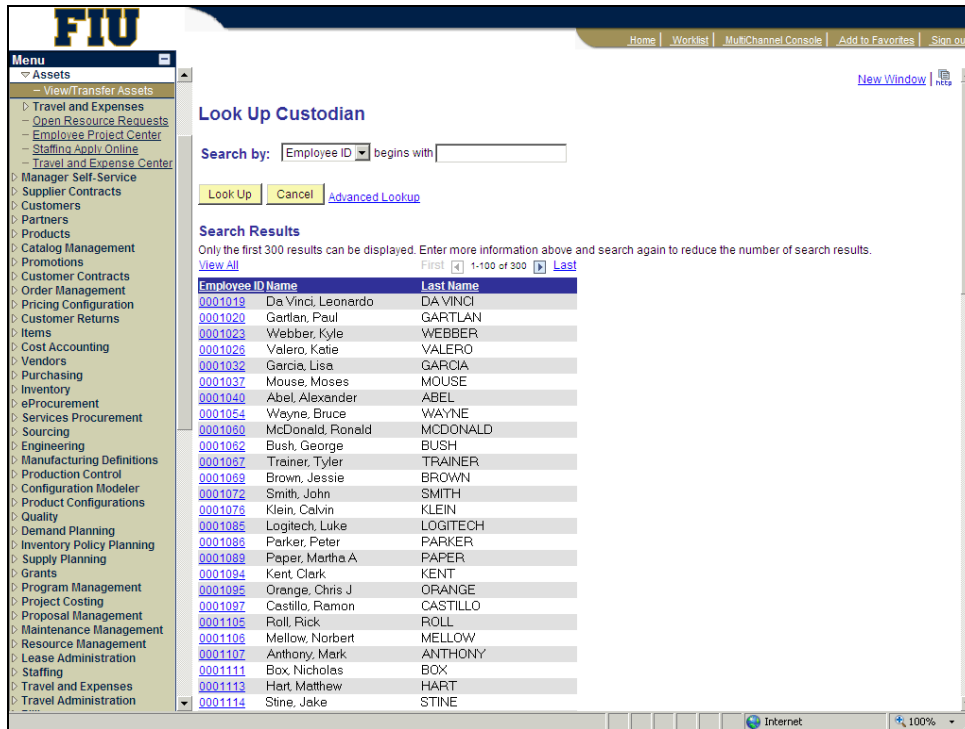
FIU

Home | Worklist | MultiChannel Console | Add to Favorites | Sign ou

Menu
▽ Assets
– View/Transfer Assets
▷ Travel and Expenses
– Open Resource Requests
– Employee Project Center
– Staffing Apply Online
– Travel and Expense Center
▷ Manager Self-Service
▷ Supplier Contracts
▷ Customers
▷ Partners
▷ Products
▷ Catalog Management
▷ Promotions
▷ Customer Contracts
▷ Order Management
▷ Pricing Configuration
▷ Customer Returns
▷ Items
▷ Cost Accounting
▷ Vendors
▷ Purchasing
▷ Inventory
▷ eProcurement
▷ Services Procurement
▷ Sourcing
▷ Engineering
▷ Manufacturing Definitions
▷ Production Control
▷ Configuration Modeler
▷ Product Configurations
▷ Quality
▷ Demand Planning
▷ Inventory Policy Planning
▷ Supply Planning
▷ Grants
▷ Program Management
▷ Project Costing
▷ Proposal Management
▷ Maintenance Management
▷ Resource Management
▷ Lease Administration
▷ Staffing
▷ Travel and Expenses
▷ Travel Administration

New Window

Look Up Custodian

Search by: Employee ID begins with

Look Up Cancel Advanced Lookup

Search Results
Only the first 300 results can be displayed. Enter more information above and search again to reduce the number of search results.
View All First 1-100 of 300 Last

| Employee ID | Name | Last Name |
|---|---|---|
| 0001019 | Da Vinci, Leonardo | DA VINCI |
| 0001020 | Gartlan, Paul | GARTLAN |
| 0001023 | Webber, Kyle | WEBBER |
| 0001026 | Valero, Katie | VALERO |
| 0001032 | Garcia, Lisa | GARCIA |
| 0001037 | Mouse, Moses | MOUSE |
| 0001040 | Abel, Alexander | ABEL |
| 0001054 | Wayne, Bruce | WAYNE |
| 0001060 | McDonald, Ronald | MCDONALD |
| 0001062 | Bush, George | BUSH |
| 0001067 | Trainer, Tyler | TRAINER |
| 0001069 | Brown, Jessie | BROWN |
| 0001072 | Smith, John | SMITH |
| 0001076 | Klein, Calvin | KLEIN |
| 0001085 | Logitech, Luke | LOGITECH |
| 0001086 | Parker, Peter | PARKER |
| 0001089 | Paper, Martha A | PAPER |
| 0001094 | Kent, Clark | KENT |
| 0001095 | Orange, Chris J | ORANGE |
| 0001097 | Castillo, Ramon | CASTILLO |
| 0001105 | Roll, Rick | ROLL |
| 0001106 | Mellow, Norbert | MELLOW |
| 0001107 | Anthony, Mark | ANTHONY |
| 0001111 | Box, Nicholas | BOX |
| 0001113 | Hart, Matthew | HART |
| 0001114 | Stine, Jake | STINE |

Internet 100%